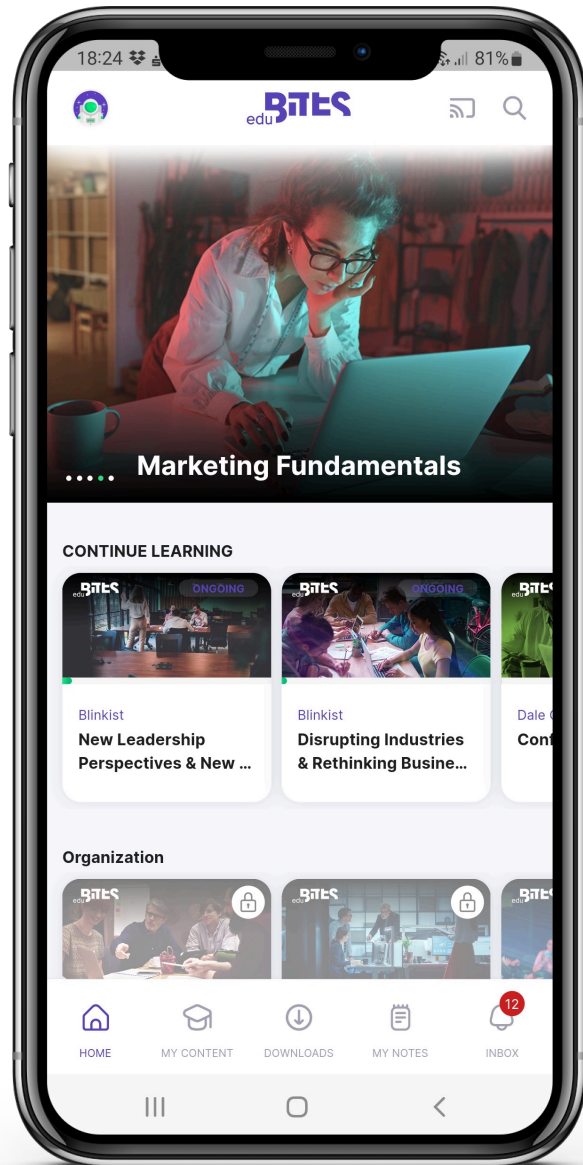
18:24 81%

eduBITES

Marketing Fundamentals

CONTINUE LEARNING

eduBITES ONGOING

Blinkist
New Leadership Perspectives & New ...

eduBITES ONGOING

Blinkist
Disrupting Industries & Rethinking Busine...

eduBITES

Dale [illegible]
Conf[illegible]

Organization

eduBITES

eduBITES

eduBITES

HOME
MY CONTENT
DOWNLOADS
MY NOTES
12
INBOX